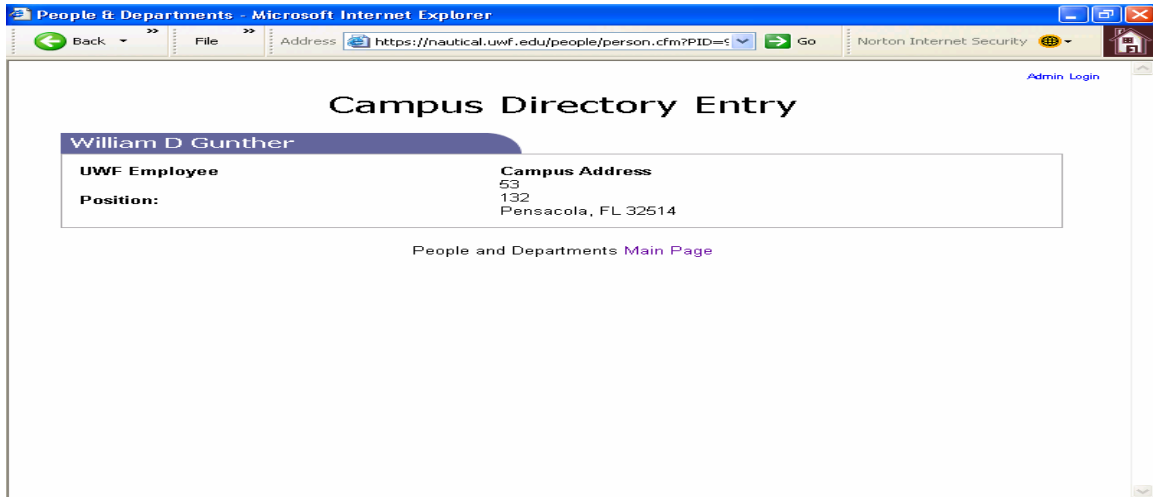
People & Departments - Microsoft Internet Explorer

Back File Address https://nautical.uwf.edu/people/person.cfm?PID=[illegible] Go Norton Internet Security

Admin Login

Campus Directory Entry

William D Gunther

UWF Employee

Position:

Campus Address
53
132
Pensacola, FL 32514

People and Departments Main Page